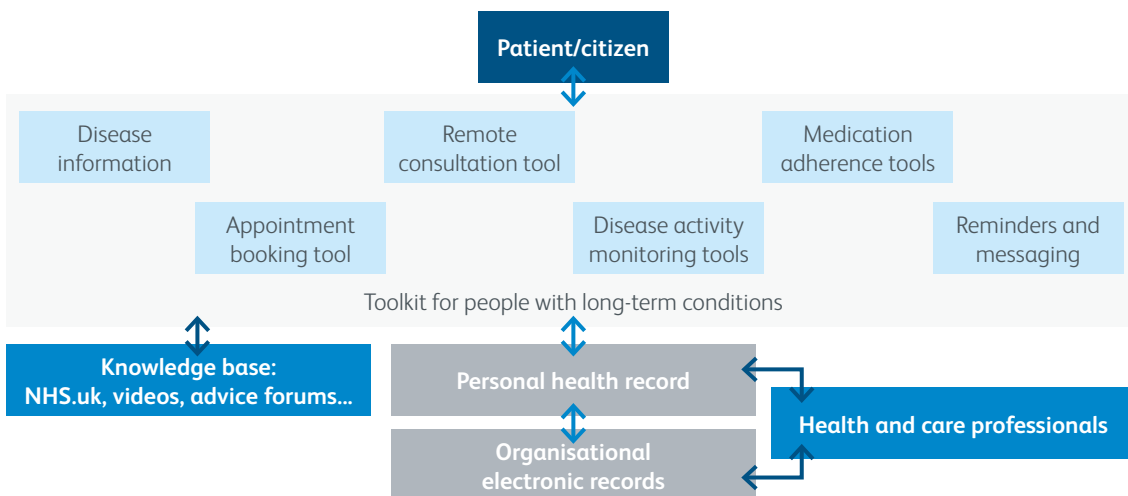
Patient/citizen

Disease information

Remote consultation tool

Medication adherence tools

Appointment booking tool

Disease activity monitoring tools

Reminders and messaging

Toolkit for people with long-term conditions

Knowledge base: NHS.uk, videos, advice forums...

Personal health record

Health and care professionals

Organisational electronic records